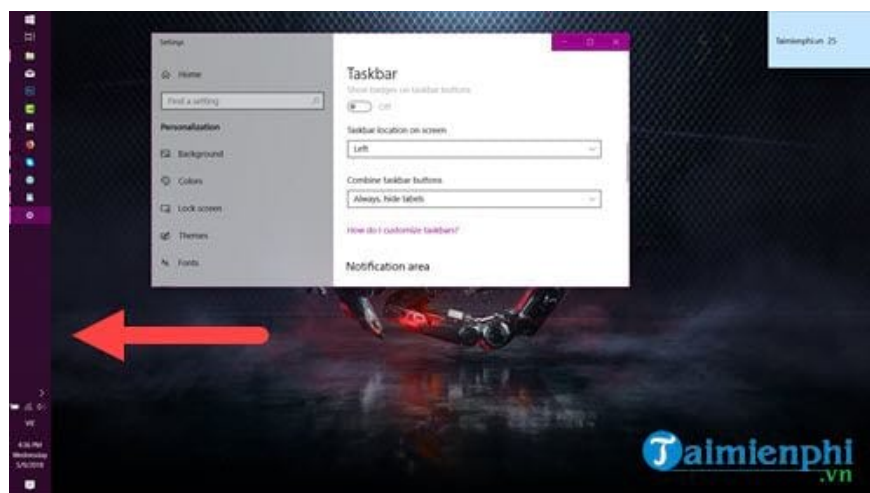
Settings

Home

Find a setting

Personalization

Background

Colors

Lock screen

Themes

Fonts

Taskbar

Show badges on taskbar buttons

Off

Taskbar location on screen

Left

Combine taskbar buttons

Always, hide labels

How do I customize taskbars?

Notification area

Taimienphi.vn 25

VIE

4:36 PM
Wednesday
5/9/2018

Taimienphi
.vn